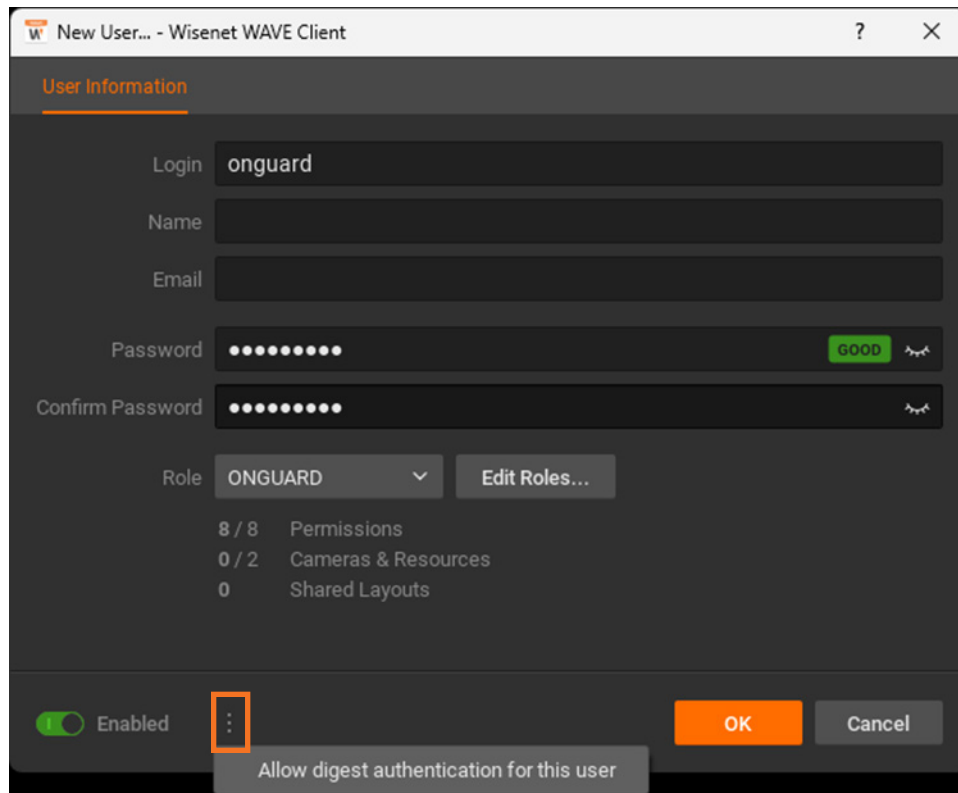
New User... - Wisenet WAVE Client

?

User Information

Login onguard

Name

Email

Password •••••••••• GOOD

Confirm Password ••••••••••

Role ONGUARD

Edit Roles...

8 / 8 Permissions
0 / 2 Cameras & Resources
0 Shared Layouts

Enabled

⋮

Allow digest authentication for this user

OK

Cancel